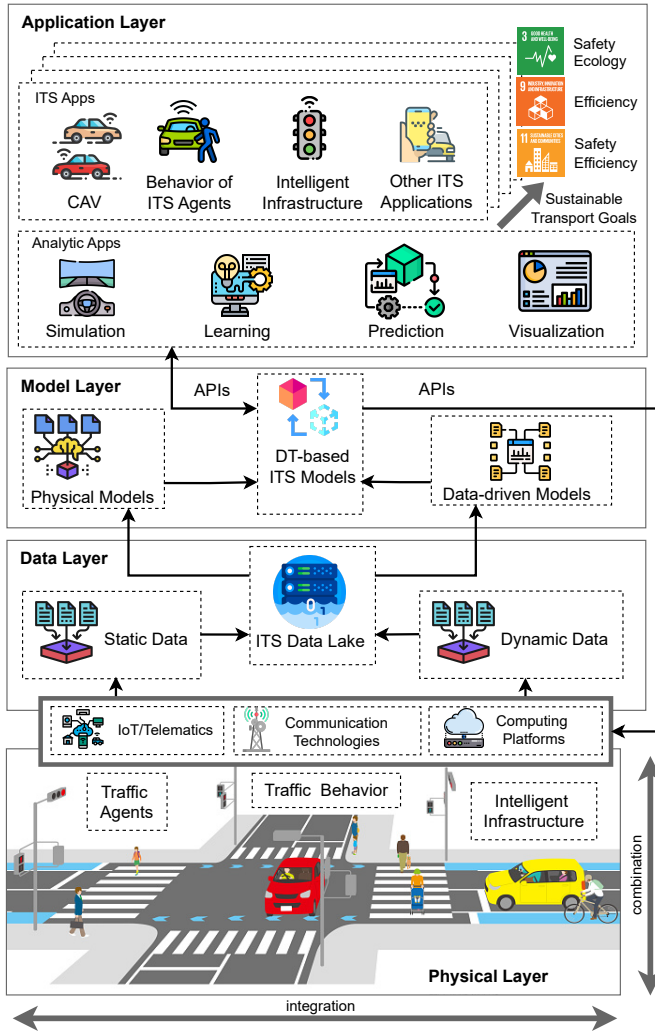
Application Layer

ITS Apps

CAV

Behavior of ITS Agents

Intelligent Infrastructure

Other ITS Applications

3 GOOD HEALTH AND WELL-BEING

Safety Ecology

9 INDUSTRY, INNOVATION AND INFRASTRUCTURE

Efficiency

11 SUSTAINABLE CITIES AND COMMUNITIES

Safety Efficiency

Sustainable Transport Goals

Analytic Apps

Simulation

Learning

Prediction

Visualization

Model Layer

APIs

APIs

Physical Models

DT-based ITS Models

Data-driven Models

Data Layer

Static Data

ITS Data Lake

Dynamic Data

IoT/Telematics

Communication Technologies

Computing Platforms

Traffic Agents

Traffic Behavior

Intelligent Infrastructure

combination

Physical Layer

integration